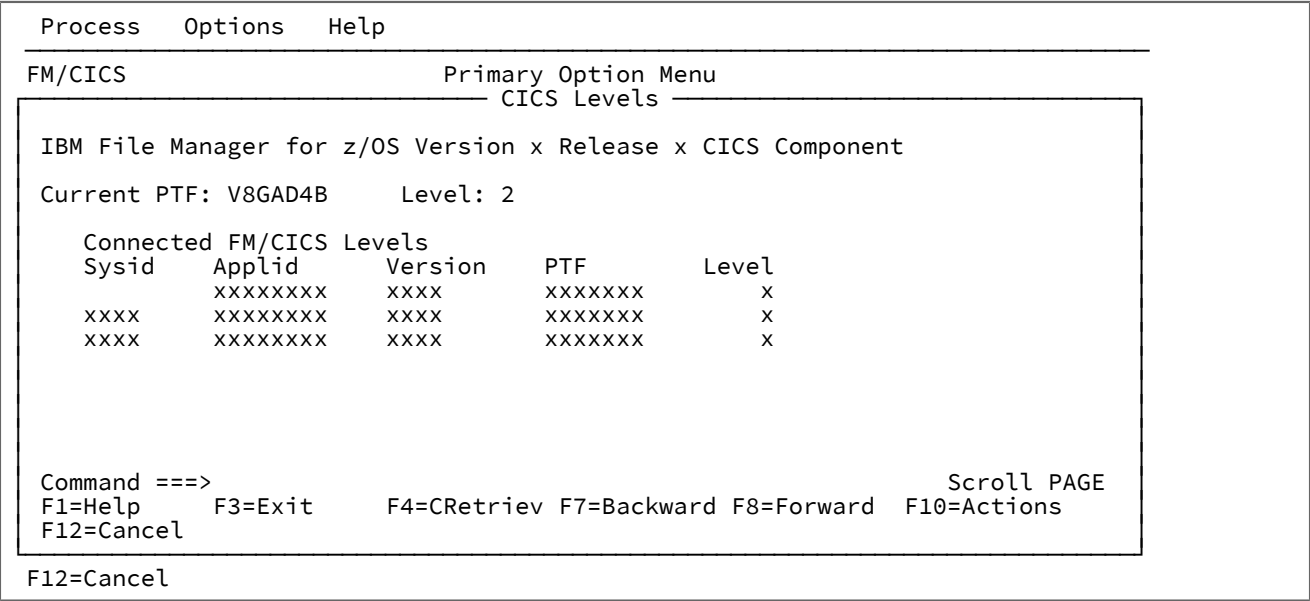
Process Options Help

FM/CICS Primary Option Menu

CICS Levels

IBM File Manager for z/OS Version x Release x CICS Component

Current PTF: V8GAD4B Level: 2

Connected FM/CICS Levels

| Sysid | Applid | Version | PTF | Level |
|---|---|---|---|---|
| | xxxxxxxx | xxxx | xxxxxxx | x |
| xxxx | xxxxxxxx | xxxx | xxxxxxx | x |
| xxxx | xxxxxxxx | xxxx | xxxxxxx | x |

Command ===> Scroll PAGE
F1=Help F3=Exit F4=CRetriev F7=Backward F8=Forward F10=Actions
F12=Cancel

F12=Cancel